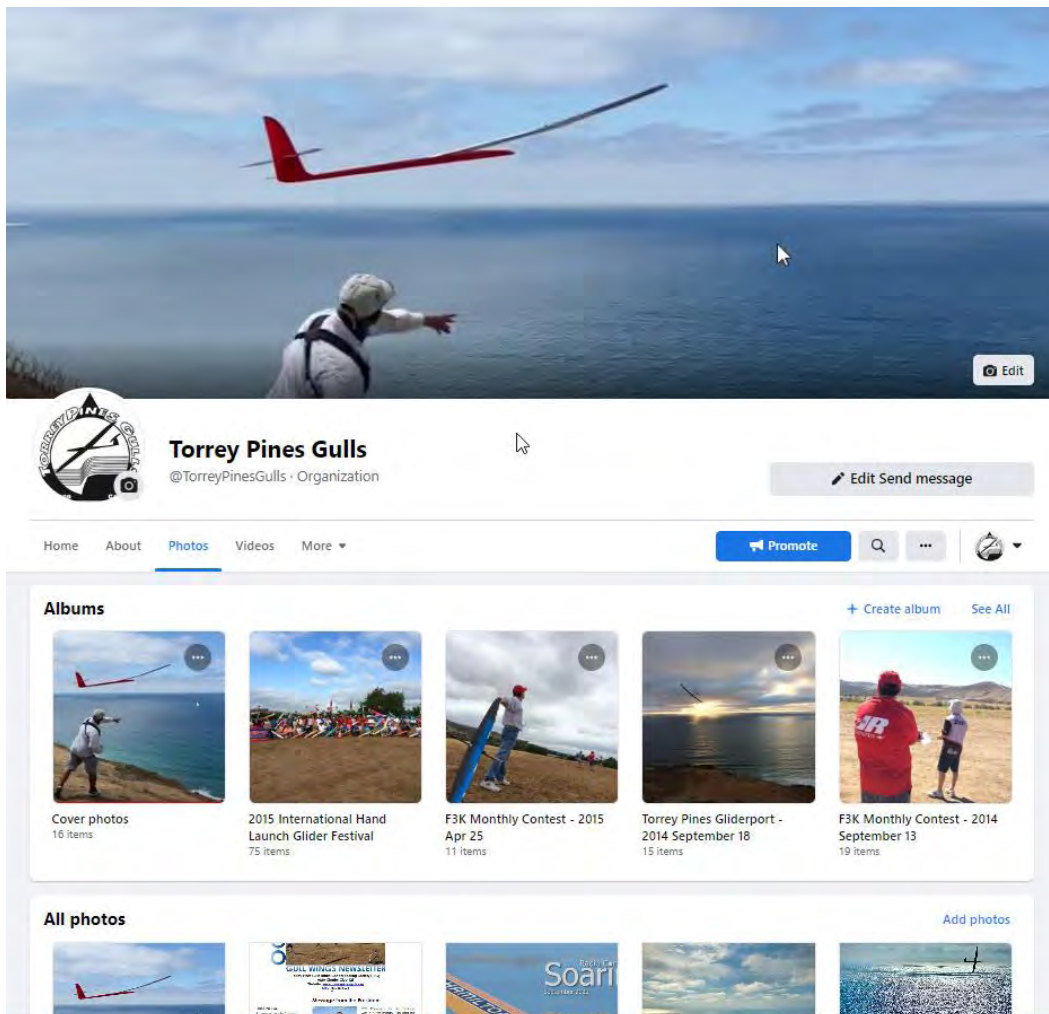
Edit

Torrey Pines Gulls
@TorreyPinesGulls · Organization

Edit Send message

Home About Photos Videos More

Promote

Albums
+ Create album See All

Cover photos
16 items

2015 International Hand Launch Glider Festival
75 items

F3K Monthly Contest - 2015 Apr 25
11 items

Torrey Pines Gliderport - 2014 September 18
15 items

F3K Monthly Contest - 2014 September 13
19 items

All photos
Add photos

GULL WINGS NEWSLETTER

Soari